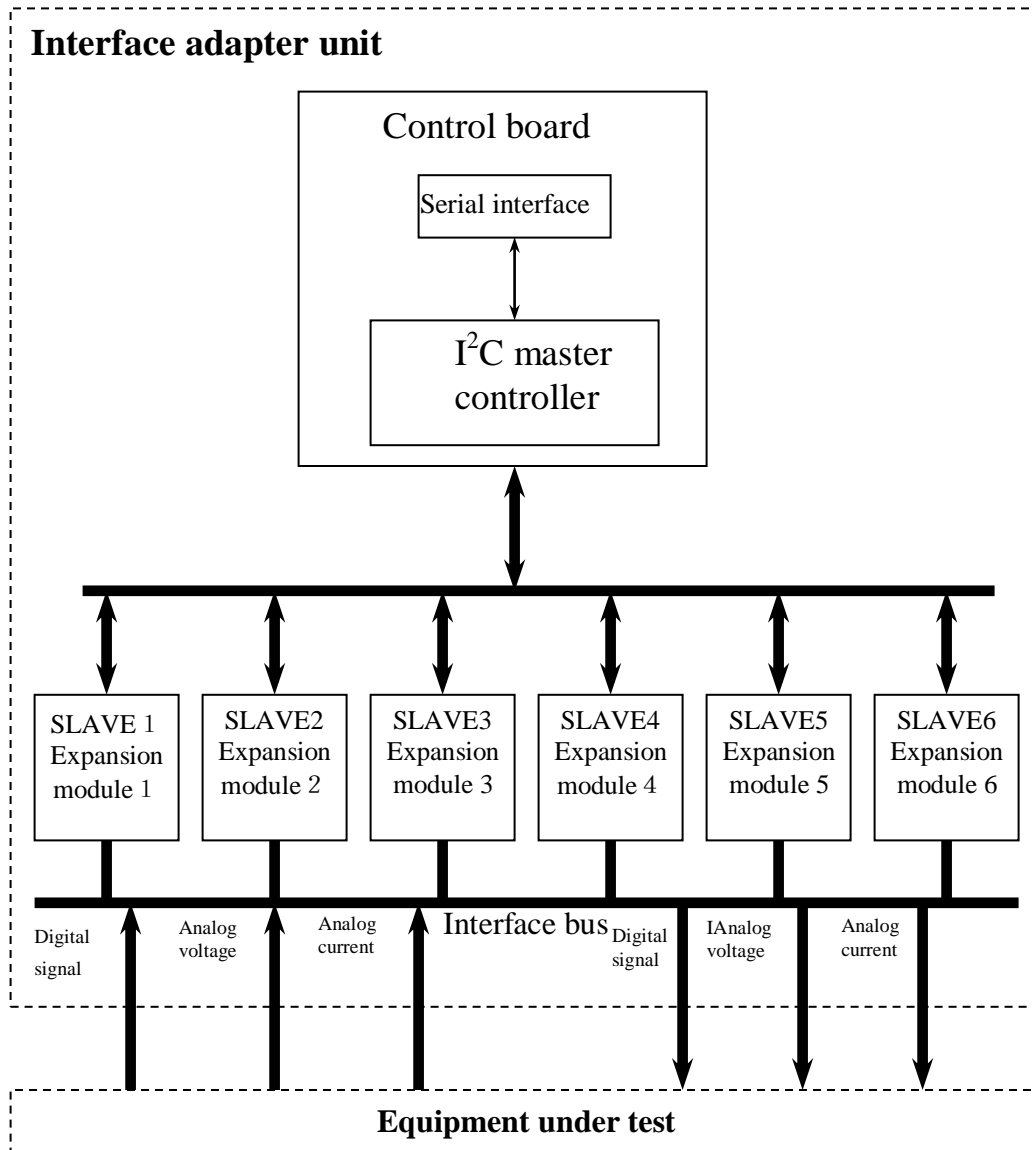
Interface adapter unit

Control board

Serial interface

I$^2$C master controller

SLAVE 1 Expansion module 1

SLAVE2 Expansion module 2

SLAVE3 Expansion module 3

SLAVE4 Expansion module 4

SLAVE5 Expansion module 5

SLAVE6 Expansion module 6

Interface bus

Digital signal

Analog voltage

Analog current

Digital signal

IAnalog voltage

Analog current

Equipment under test